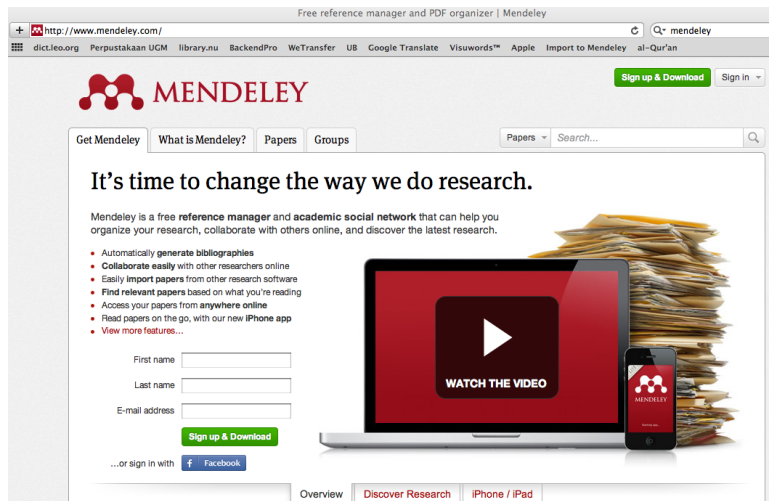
Free reference manager and PDF organizer | Mendeley

+ http://www.mendeley.com/

mendeley

dict.leo.org Perpustakaan UGM library.nu BackendPro WeTransfer UB Google Translate Visuwords™ Apple Import to Mendeley al-Qur'an

MENDELEY

Sign up & Download

Sign in

Get Mendeley What is Mendeley? Papers Groups

Papers Search...

It's time to change the way we do research.

Mendeley is a free reference manager and academic social network that can help you organize your research, collaborate with others online, and discover the latest research.

- Automatically generate bibliographies
- Collaborate easily with other researchers online
- Easily import papers from other research software
- Find relevant papers based on what you're reading
- Access your papers from anywhere online
- Read papers on the go, with our new iPhone app
- View more features...

First name

Last name

E-mail address

Sign up & Download

...or sign in with Facebook

WATCH THE VIDEO

MENDELEY

Overview Discover Research iPhone / iPad